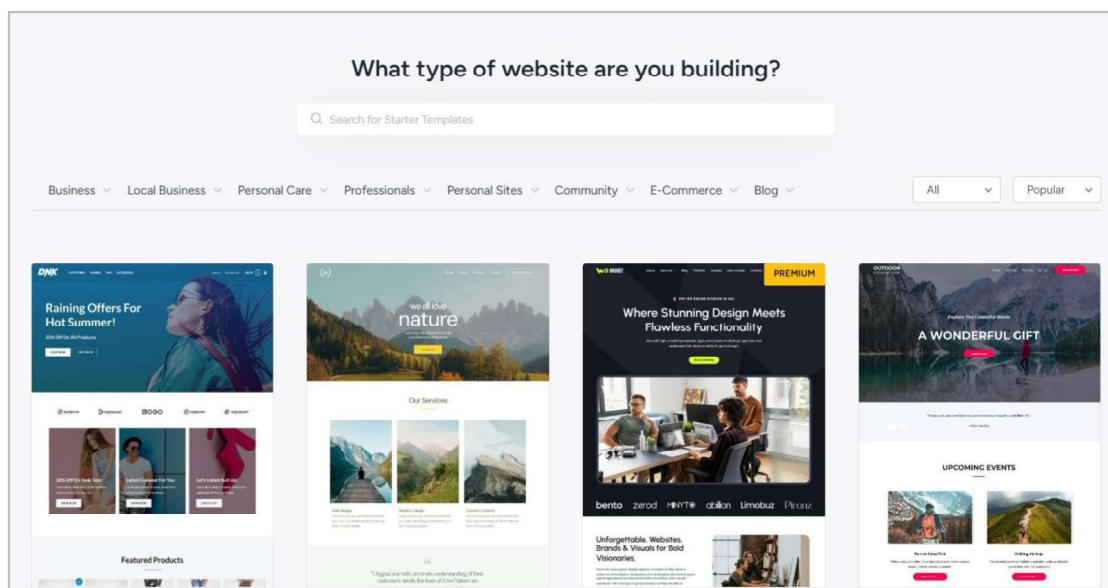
What type of website are you building?

Search for Starter Templates

Business Local Business Personal Care Professionals Personal Sites Community E-Commerce Blog

All

Popular

DNK

Raining Offers For Hot Summer!

25% Off On All Products

20% Off On Tank Tops

Latest Eyewear For You

Let's Lorem Suit Up!

Featured Products

we all love nature

Our Services

PREMIUM

Where Stunning Design Meets Flawless Functionality

bento zerod HNYTO abillion limobuz Pironz

Unforgettable. Websites, Brands & Visuals for Bold Visionaries.

OUTDOOR

A WONDERFUL GIFT

UPCOMING EVENTS